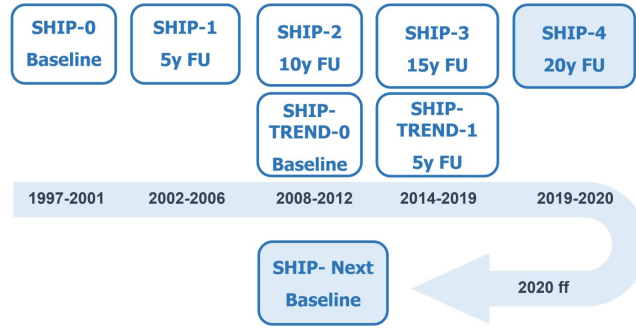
SHIP-0
Baseline

SHIP-1
5y FU

SHIP-2
10y FU

SHIP-3
15y FU

SHIP-4
20y FU

SHIP-TREND-0
Baseline

SHIP-TREND-1
5y FU

1997-2001

2002-2006

2008-2012

2014-2019

2019-2020

SHIP- Next
Baseline

2020 ff